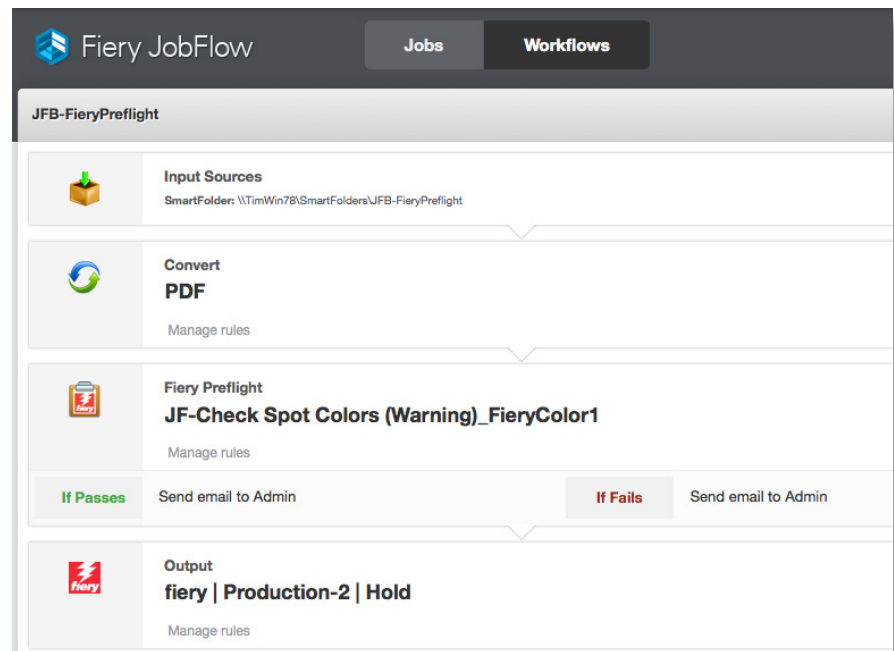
Fiery JobFlow

Jobs

Workflows

JFB-FieryPreflight

Input Sources

SmartFolder: \\TimWin78\SmartFolders\JFB-FieryPreflight

Convert

PDF

Manage rules

Fiery Preflight

JF-Check Spot Colors (Warning)_FieryColor1

Manage rules

If Passes

Send email to Admin

If Fails

Send email to Admin

Output

fiery | Production-2 | Hold

Manage rules